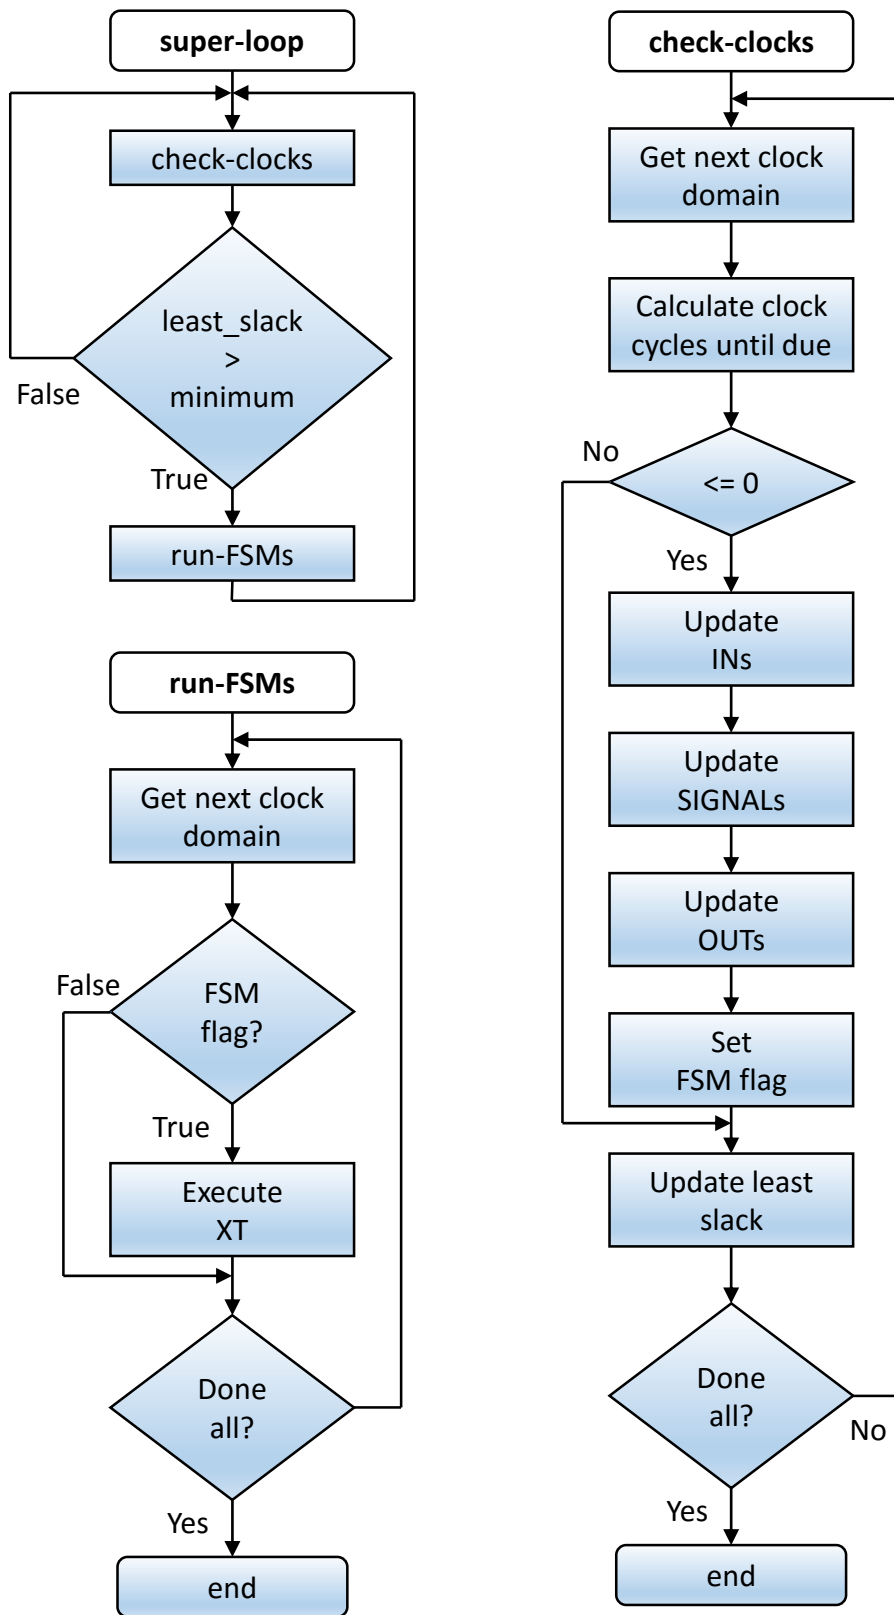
super-loop

check-clocks

least_slack > minimum

False

True

run-FSMs

run-FSMs

Get next clock domain

False

FSM flag?

True

Execute XT

Done all?

Yes

end

check-clocks

Get next clock domain

Calculate clock cycles until due

No

<= 0

Yes

Update INs

Update SIGNALs

Update OUTs

Set FSM flag

Update least slack

Done all?

No

Yes

end